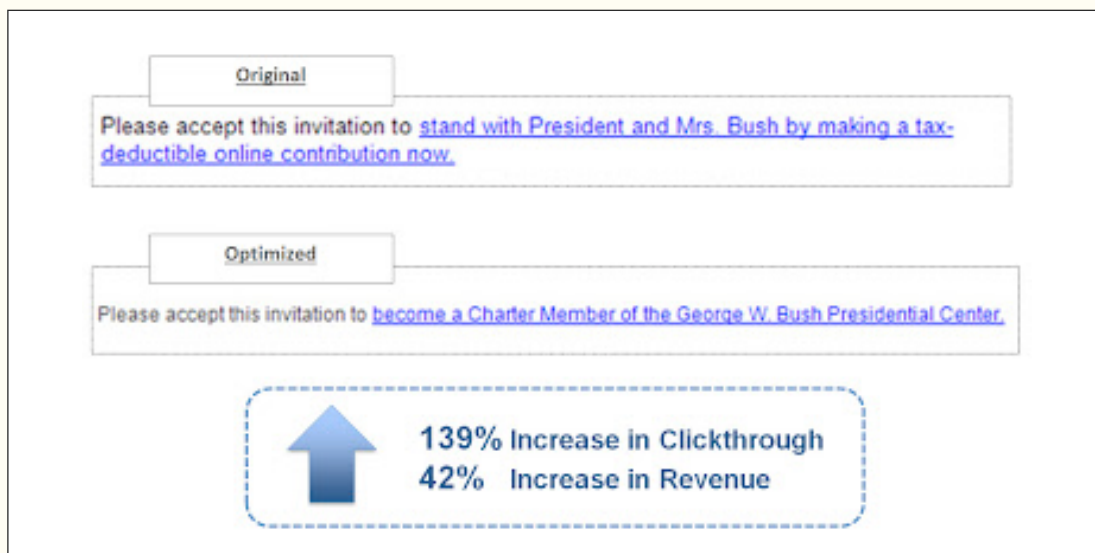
Original

Please accept this invitation to stand with President and Mrs. Bush by making a tax-deductible online contribution now.

Optimized

Please accept this invitation to become a Charter Member of the George W. Bush Presidential Center.

139% Increase in Clickthrough
42% Increase in Revenue